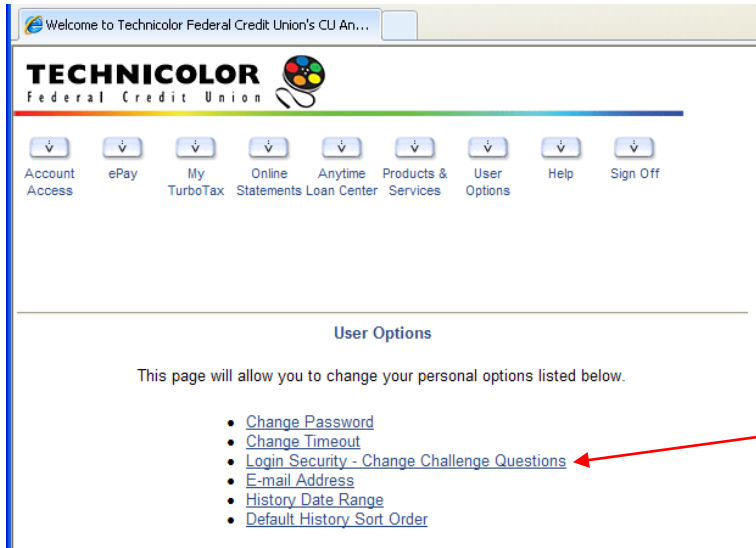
Welcome to Technicolor Federal Credit Union's CU An...

TECHNICOLOR
Federal Credit Union

Account Access
ePay
My TurboTax
Online Statements
Anytime Loan Center
Products & Services
User Options
Help
Sign Off

User Options

This page will allow you to change your personal options listed below.

- Change Password
- Change Timeout
- Login Security - Change Challenge Questions
- E-mail Address
- History Date Range
- Default History Sort Order